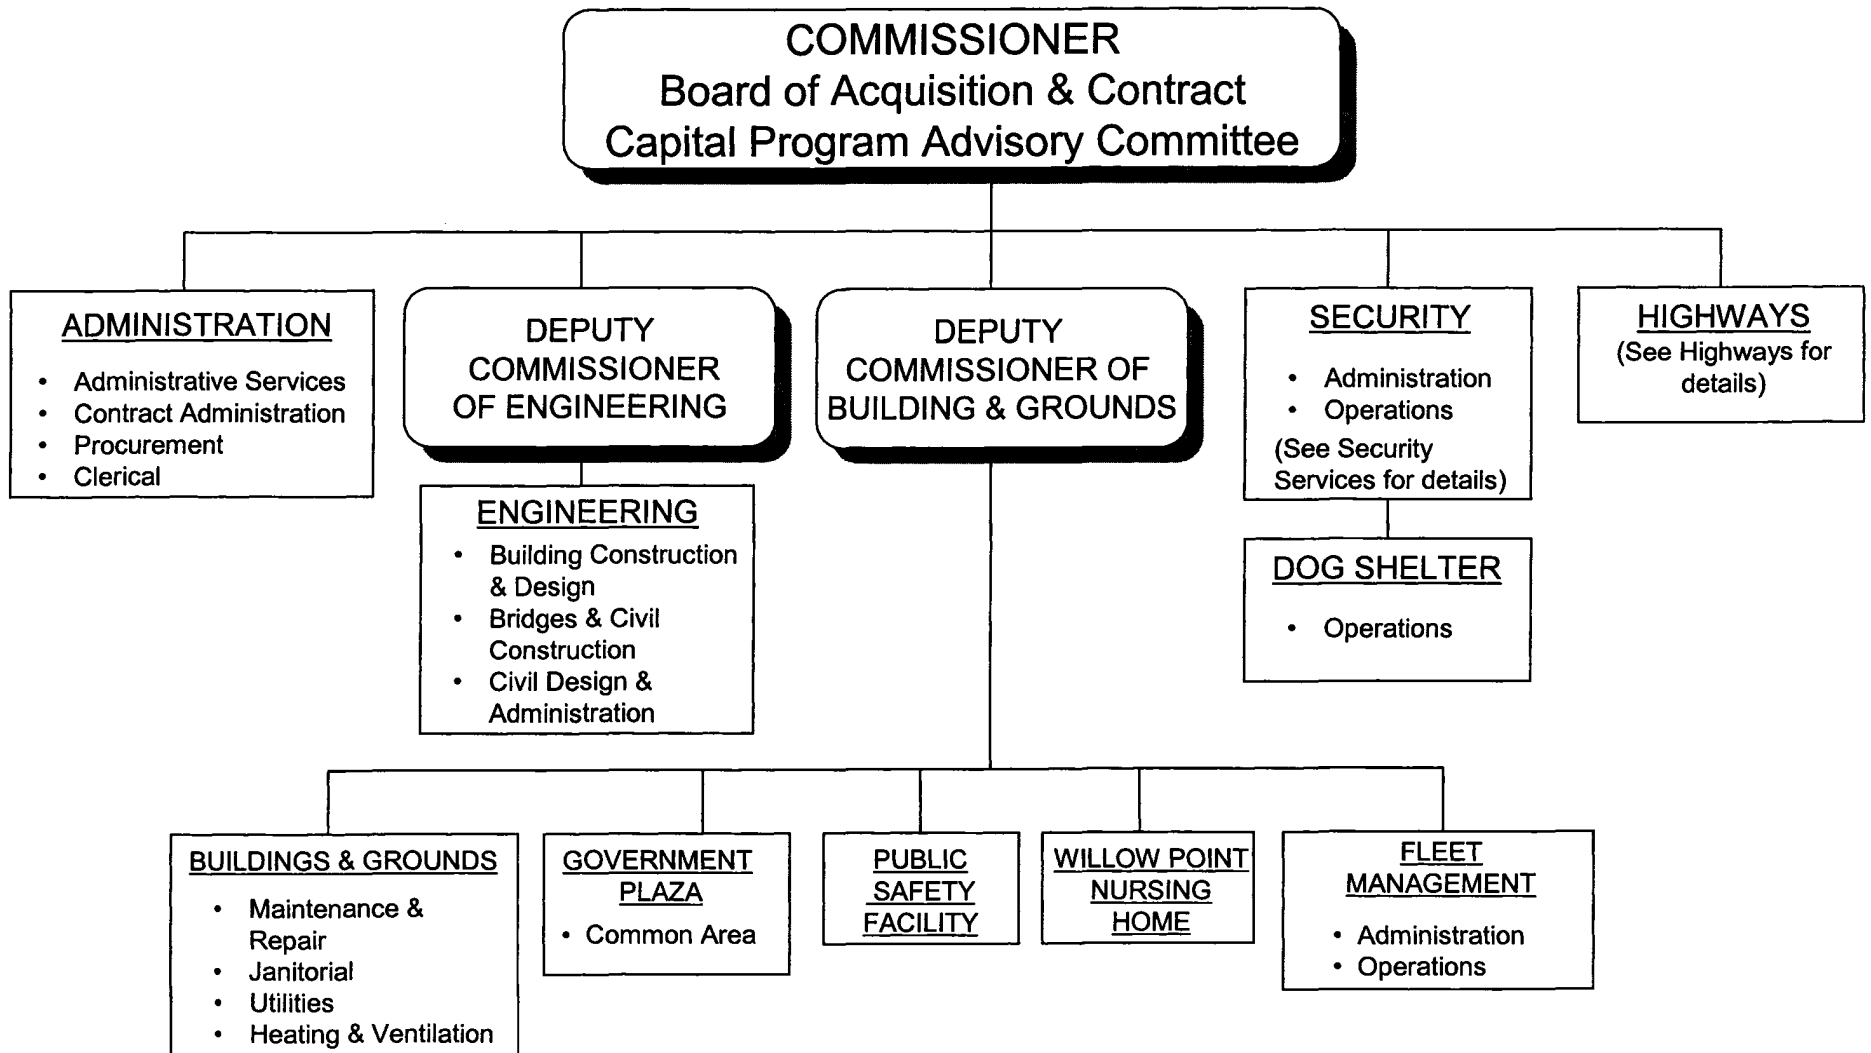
COMMISSIONER
Board of Acquisition & Contract
Capital Program Advisory Committee

ADMINISTRATION
- Administrative Services
- Contract Administration
- Procurement
- Clerical

DEPUTY COMMISSIONER OF ENGINEERING

ENGINEERING
- Building Construction & Design
- Bridges & Civil Construction
- Civil Design & Administration

DEPUTY COMMISSIONER OF BUILDING & GROUNDS

SECURITY
- Administration
- Operations
(See Security Services for details)

DOG SHELTER
- Operations

HIGHWAYS
(See Highways for details)

BUILDINGS & GROUNDS
- Maintenance & Repair
- Janitorial
- Utilities
- Heating & Ventilation

GOVERNMENT PLAZA
- Common Area

PUBLIC SAFETY FACILITY

WILLOW POINT NURSING HOME

FLEET MANAGEMENT
- Administration
- Operations